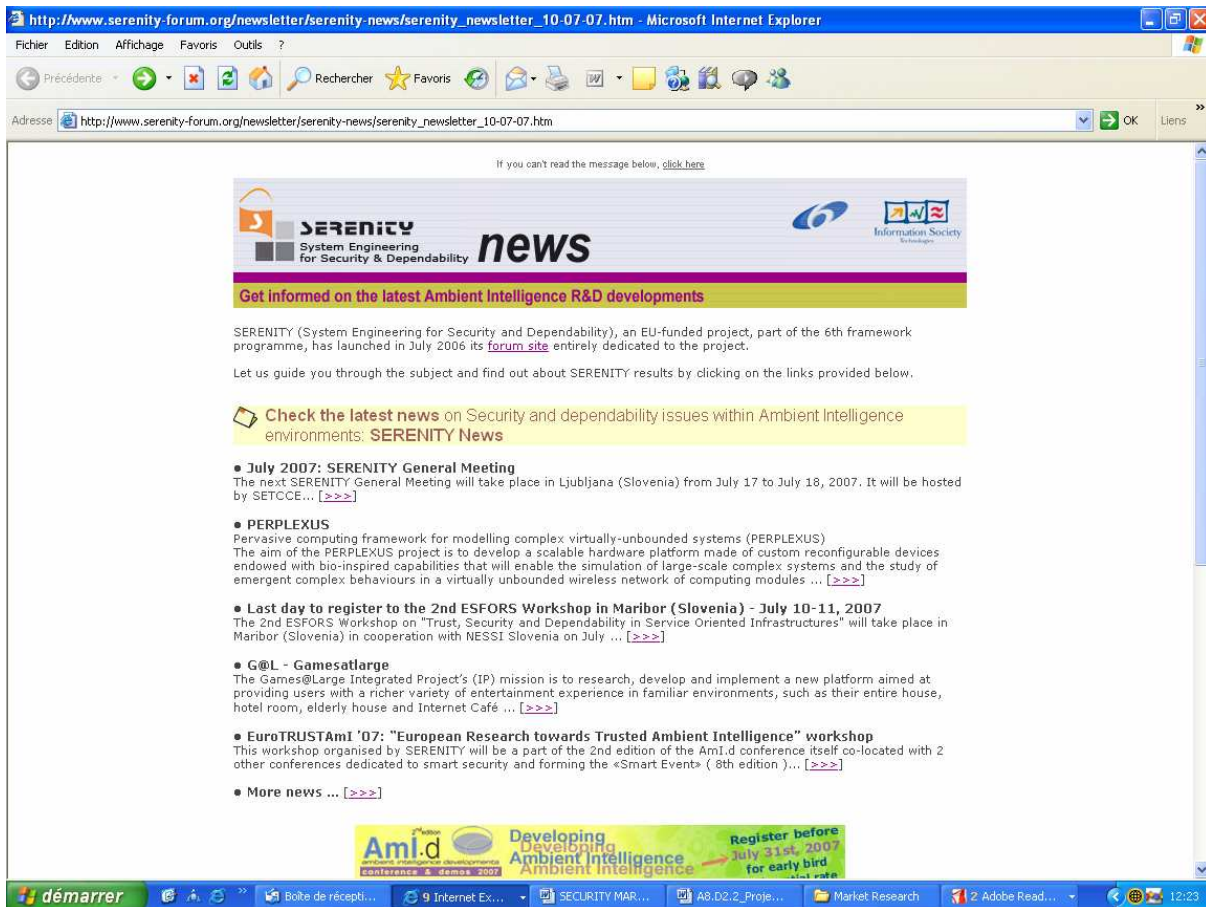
http://www.serenity-forum.org/newsletter/serenity-news/serenity_newsletter_10-07-07.htm - Microsoft Internet Explorer

Fichier Edition Affichage Favoris Outils ?

Précédente Rechercher Favoris

Adresse http://www.serenity-forum.org/newsletter/serenity-news/serenity_newsletter_10-07-07.htm OK Liens

If you can't read the message below, click here

SERENITY System Engineering for Security & Dependability news

Information Society Technologies

Get informed on the latest Ambient Intelligence R&D developments

SERENITY (System Engineering for Security and Dependability), an EU-funded project, part of the 6th framework programme, has launched in July 2006 its forum site entirely dedicated to the project.

Let us guide you through the subject and find out about SERENITY results by clicking on the links provided below.

Check the latest news on Security and dependability issues within Ambient Intelligence environments: SERENITY News

• July 2007: SERENITY General Meeting
The next SERENITY General Meeting will take place in Ljubljana (Slovenia) from July 17 to July 18, 2007. It will be hosted by SETCCE... [>>>]

• PERPLEXUS
Pervasive computing framework for modelling complex virtually-unbounded systems (PERPLEXUS)
The aim of the PERPLEXUS project is to develop a scalable hardware platform made of custom reconfigurable devices endowed with bio-inspired capabilities that will enable the simulation of large-scale complex systems and the study of emergent complex behaviours in a virtually unbounded wireless network of computing modules ... [>>>]

• Last day to register to the 2nd ESFORS Workshop in Maribor (Slovenia) - July 10-11, 2007
The 2nd ESFORS Workshop on "Trust, Security and Dependability in Service Oriented Infrastructures" will take place in Maribor (Slovenia) in cooperation with NESSI Slovenia on July ... [>>>]

• G@L - Gamesatlarge
The Games@Large Integrated Project's (IP) mission is to research, develop and implement a new platform aimed at providing users with a richer variety of entertainment experience in familiar environments, such as their entire house, hotel room, elderly house and Internet Café ... [>>>]

• EuroTRUSTAmI '07: "European Research towards Trusted Ambient Intelligence" workshop
This workshop organised by SERENITY will be a part of the 2nd edition of the AmI.d conference itself co-located with 2 other conferences dedicated to smart security and forming the «Smart Event» ( 8th edition )... [>>>]

• More news ... [>>>]

2nd edition AmI.d ambient intelligence developments conference & demos 2007 Developing Ambient Intelligence Register before July 31st, 2007 for early bird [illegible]

démarrer Boîte de récepti... 9 Internet Ex... SECURITY MAR... A8.D2.2_Proje... Market Research 2 Adobe Read... 12:23